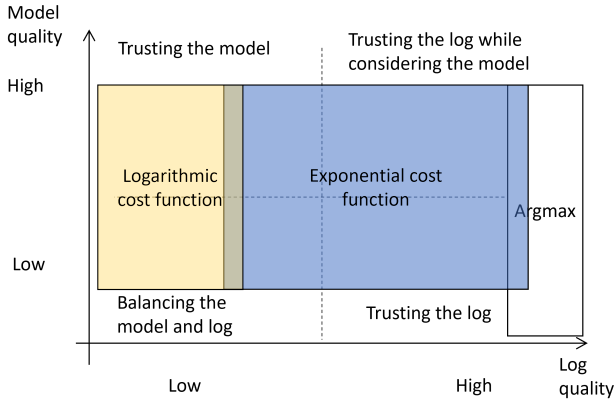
Model quality

Trusting the model

Trusting the log while considering the model

High

Logarithmic cost function

Exponential cost function

Argmax

Low

Balancing the model and log

Trusting the log

Low

High

Log quality